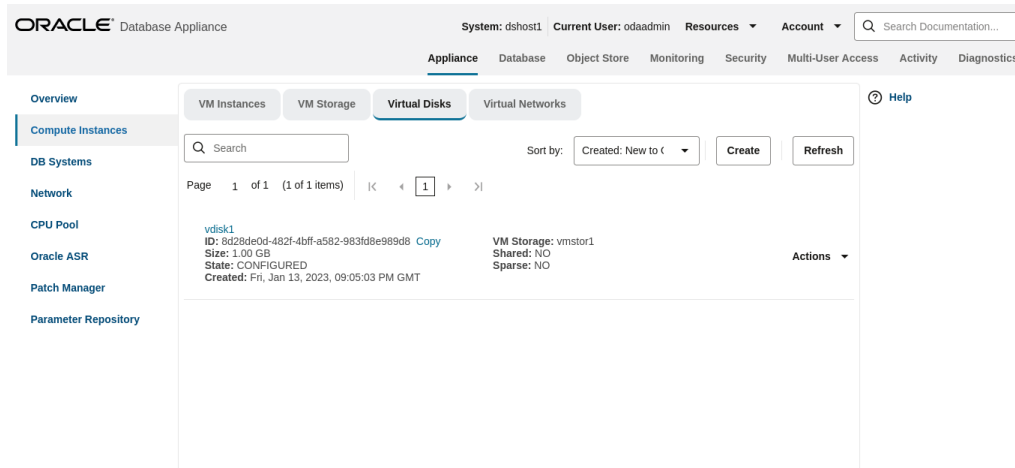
ORACLE Database Appliance

System: dshost1 | Current User: odaadmin | Resources ▾ | Account ▾ | Search Documentation...

Appliance | Database | Object Store | Monitoring | Security | Multi-User Access | Activity | Diagnostics

Overview
Compute Instances
DB Systems
Network
CPU Pool
Oracle ASR
Patch Manager
Parameter Repository

VM Instances | VM Storage | Virtual Disks | Virtual Networks

Help

Search

Sort by: Created: New to C ▾ | Create | Refresh

Page 1 of 1 (1 of 1 items) |< < 1 > >|

vdisk1
ID: 8d28de0d-482f-4bff-a582-983fd8e989d8 Copy
Size: 1.00 GB
State: CONFIGURED
Created: Fri, Jan 13, 2023, 09:05:03 PM GMT

VM Storage: vmstor1
Shared: NO
Sparse: NO

Actions ▾